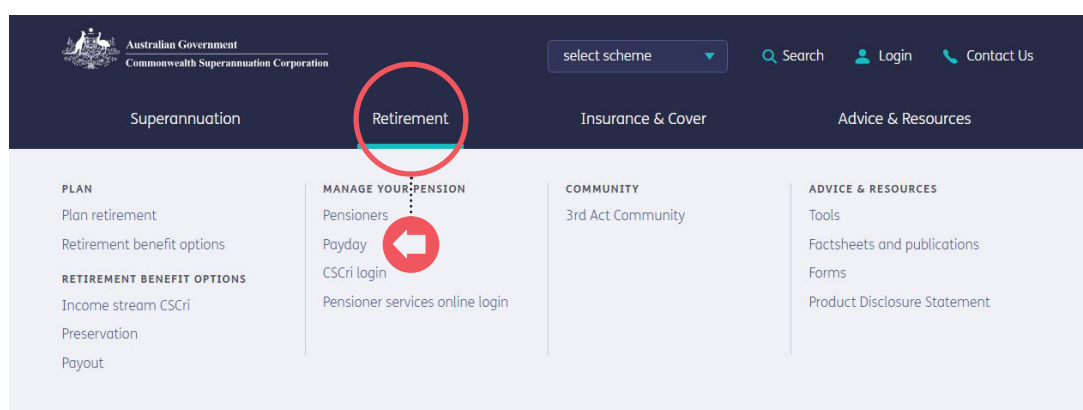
Australian Government
Commonwealth Superannuation Corporation

select scheme

Search

Login

Contact Us

Superannuation

Retirement

Insurance & Cover

Advice & Resources

PLAN

Plan retirement

Retirement benefit options

RETIREMENT BENEFIT OPTIONS

Income stream CSCri

Preservation

Payout

MANAGE YOUR PENSION

Pensioners

Payday

CSCri login

Pensioner services online login

COMMUNITY

3rd Act Community

ADVICE & RESOURCES

Tools

Factsheets and publications

Forms

Product Disclosure Statement